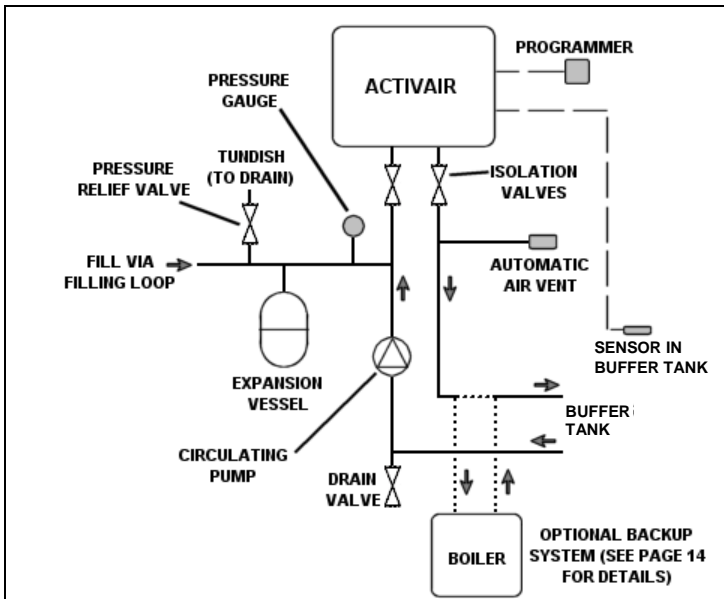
ACTIVAIR

PROGRAMMER

PRESSURE GAUGE

PRESSURE RELIEF VALVE

TUNDISH (TO DRAIN)

ISOLATION VALVES

FILL VIA FILLING LOOP

AUTOMATIC AIR VENT

EXPANSION VESSEL

SENSOR IN BUFFER TANK

BUFFER TANK

CIRCULATING PUMP

DRAIN VALVE

BOILER

OPTIONAL BACKUP SYSTEM (SEE PAGE 14 FOR DETAILS)